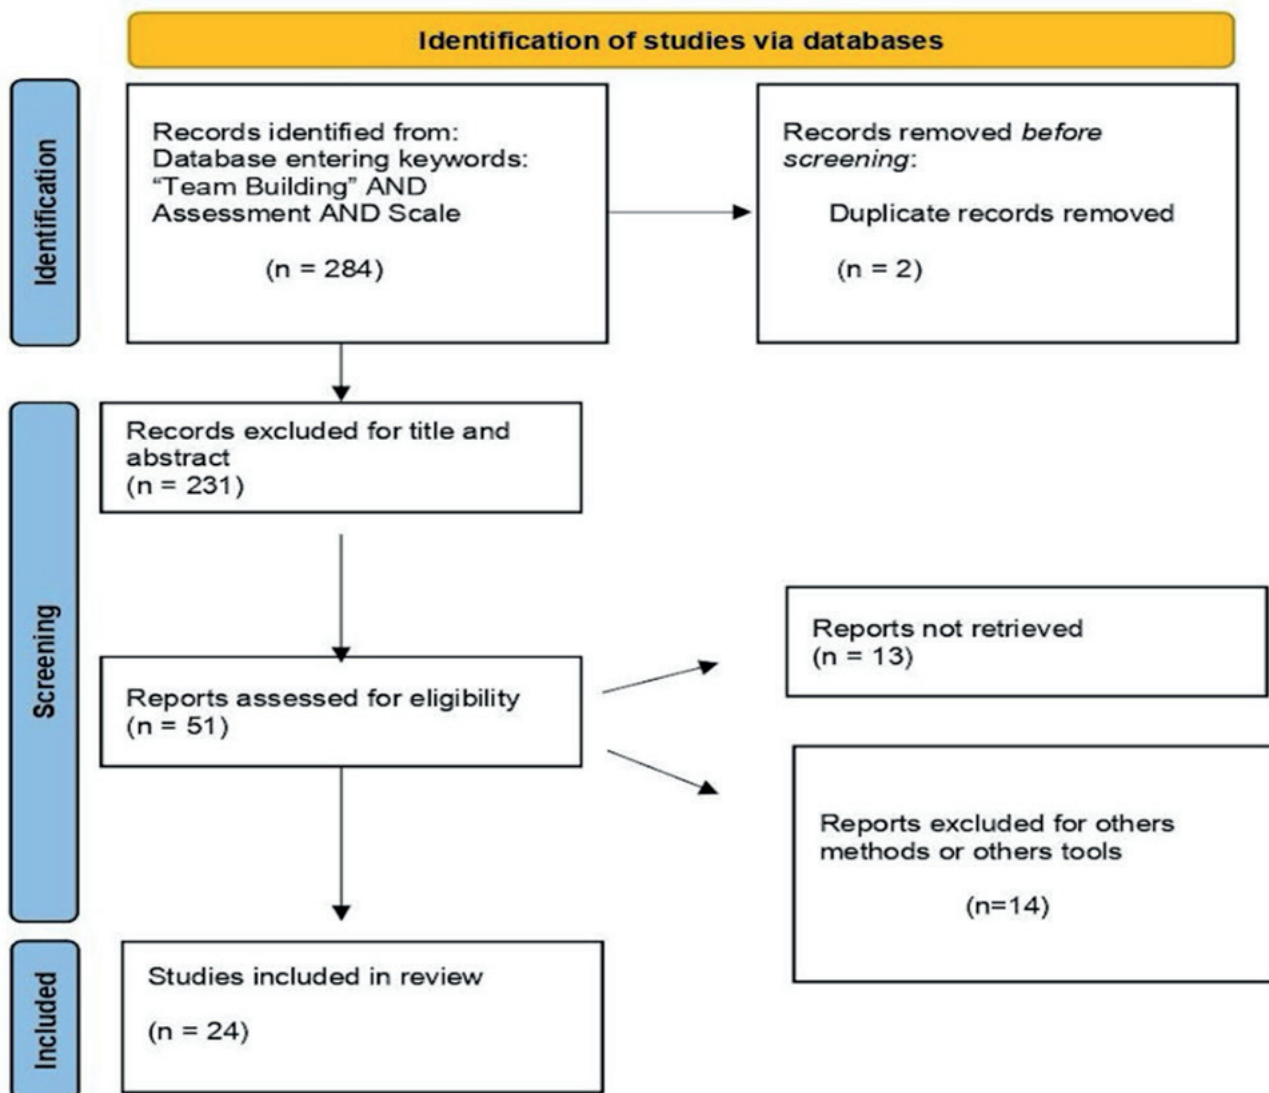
Identification of studies via databases

Identification

Records identified from:
Database entering keywords:
"Team Building" AND Assessment AND Scale

(n = 284)

Records removed *before screening*:

Duplicate records removed

(n = 2)

Screening

Records excluded for title and abstract
(n = 231)

Reports assessed for eligibility
(n = 51)

Reports not retrieved
(n = 13)

Reports excluded for others methods or others tools

(n=14)

Included

Studies included in review

(n = 24)